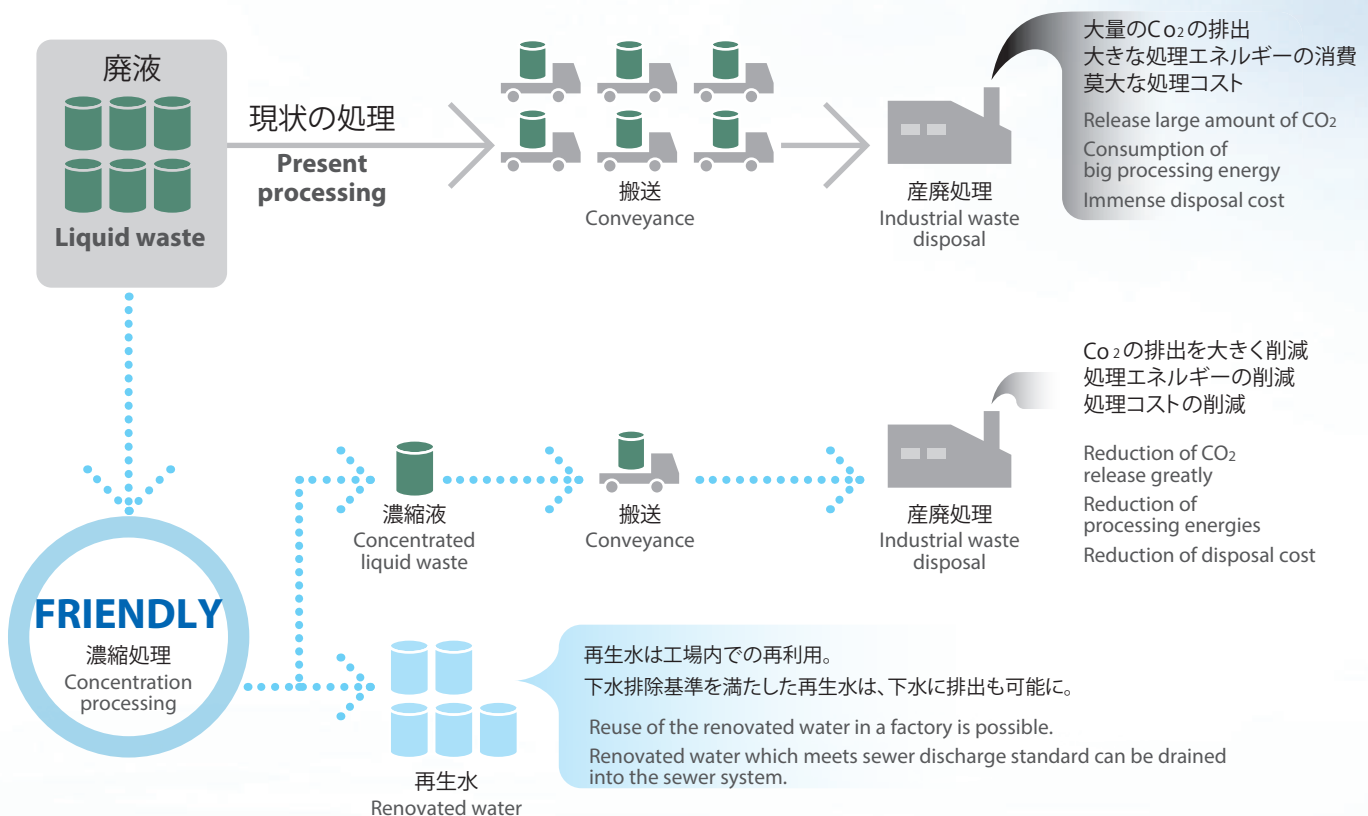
廃液
Liquid waste

現状の処理
Present processing

搬送
Conveyance

産廃処理
Industrial waste disposal

大量のCo₂の排出
大きな処理エネルギーの消費
莫大な処理コスト

Release large amount of $CO_2$
Consumption of big processing energy
Immense disposal cost

Co₂の排出を大きく削減
処理エネルギーの削減
処理コストの削減

Reduction of $CO_2$ release greatly
Reduction of processing energies
Reduction of disposal cost

濃縮液
Concentrated liquid waste

搬送
Conveyance

産廃処理
Industrial waste disposal

FRIENDLY
濃縮処理
Concentration processing

再生水
Renovated water

再生水は工場内での再利用。
下水排除基準を満たした再生水は、下水に排出も可能に。

Reuse of the renovated water in a factory is possible.
Renovated water which meets sewer discharge standard can be drained into the sewer system.